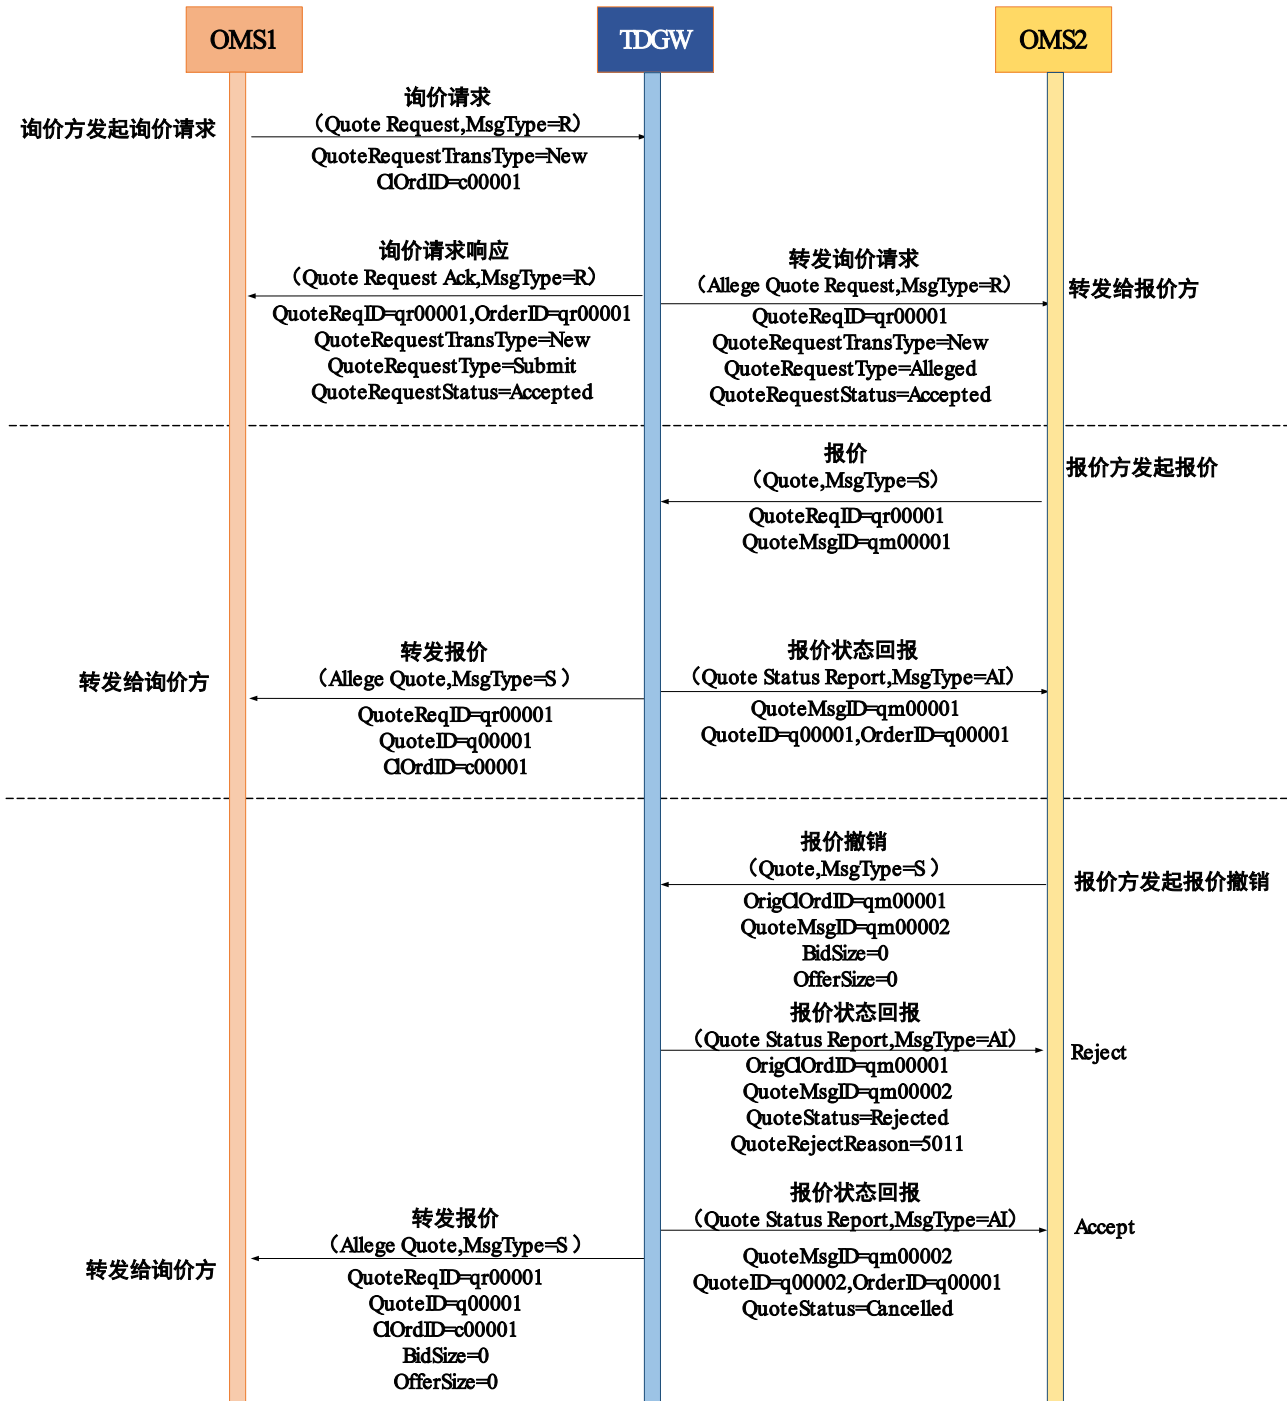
OMS1

TDGW

OMS2

询价方发起询价请求

询价请求
（Quote Request,MsgType=R）
QuoteRequestTransType=New
ClOrdID=c00001

询价请求响应
（Quote Request Ack,MsgType=R）
QuoteReqID=qr00001,OrderID=qr00001
QuoteRequestTransType=New
QuoteRequestType=Submit
QuoteRequestStatus=Accepted

转发询价请求
（Allege Quote Request,MsgType=R）
QuoteReqID=qr00001
QuoteRequestTransType=New
QuoteRequestType=Alleged
QuoteRequestStatus=Accepted

转发给报价方

报价
（Quote,MsgType=S）
QuoteReqID=qr00001
QuoteMsgID=qm00001

报价方发起报价

转发给询价方

转发报价
（Allege Quote,MsgType=S）
QuoteReqID=qr00001
QuoteID=q00001
ClOrdID=c00001

报价状态回报
（Quote Status Report,MsgType=AI）
QuoteMsgID=qm00001
QuoteID=q00001,OrderID=q00001

报价撤销
（Quote,MsgType=S）
OrigClOrdID=qm00001
QuoteMsgID=qm00002
BidSize=0
OfferSize=0

报价方发起报价撤销

报价状态回报
（Quote Status Report,MsgType=AI）
OrigClOrdID=qm00001
QuoteMsgID=qm00002
QuoteStatus=Rejected
QuoteRejectReason=5011

Reject

报价状态回报
（Quote Status Report,MsgType=AI）
QuoteMsgID=qm00002
QuoteID=q00002,OrderID=q00001
QuoteStatus=Cancelled

Accept

转发给询价方

转发报价
（Allege Quote,MsgType=S）
QuoteReqID=qr00001
QuoteID=q00001
ClOrdID=c00001
BidSize=0
OfferSize=0